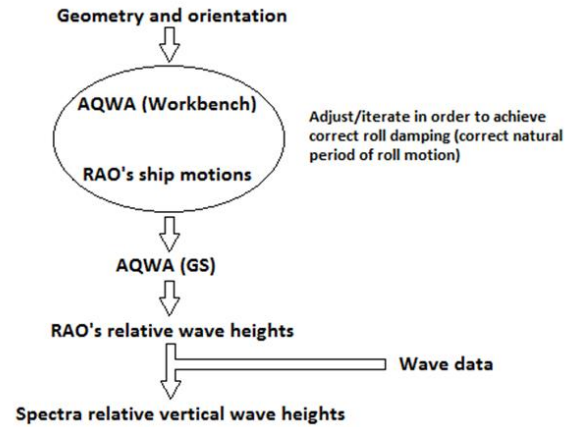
Geometry and orientation

AQWA (Workbench)

RAO's ship motions

Adjust/iterate in order to achieve correct roll damping (correct natural period of roll motion)

AQWA (GS)

RAO's relative wave heights

Wave data

Spectra relative vertical wave heights